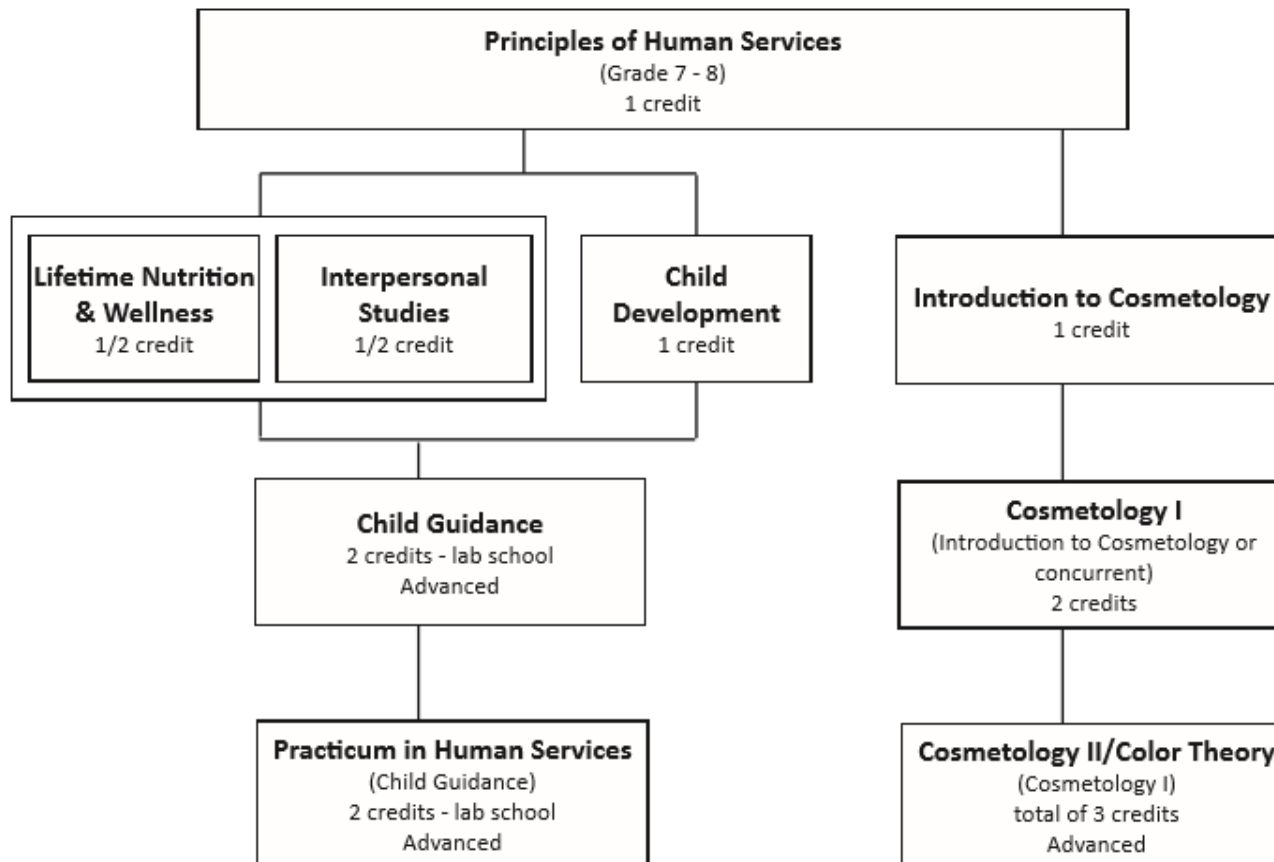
Principles of Human Services
(Grade 7 - 8)
1 credit

Lifetime Nutrition & Wellness
1/2 credit

Interpersonal Studies
1/2 credit

Child Development
1 credit

Introduction to Cosmetology
1 credit

Child Guidance
2 credits - lab school
Advanced

Cosmetology I
(Introduction to Cosmetology or concurrent)
2 credits

Practicum in Human Services
(Child Guidance)
2 credits - lab school
Advanced

Cosmetology II/Color Theory
(Cosmetology I)
total of 3 credits
Advanced